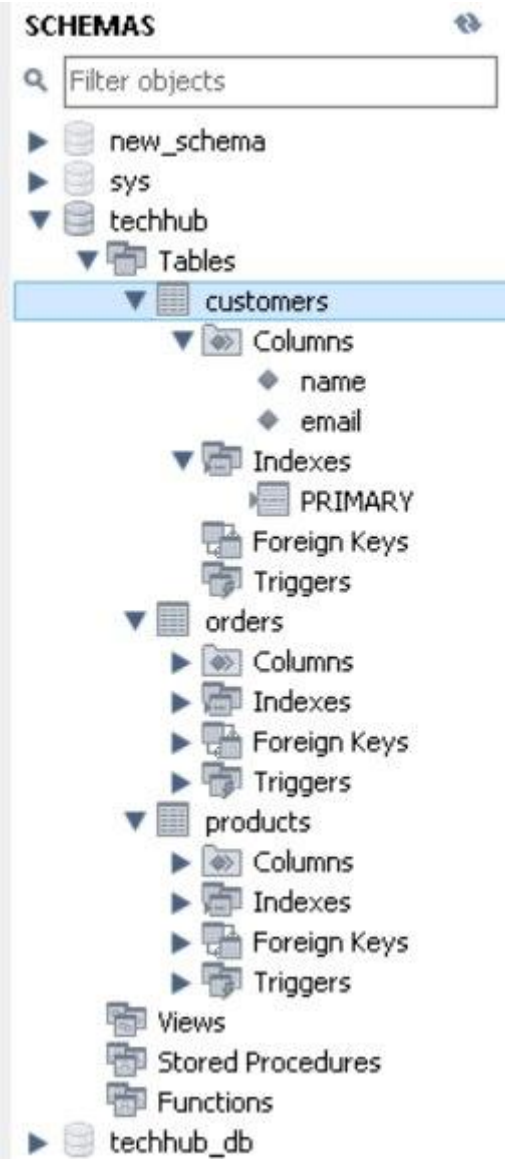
SCHEMAS

Filter objects

new_schema
sys
techhub
Tables
customers
Columns
name
email
Indexes
PRIMARY
Foreign Keys
Triggers
orders
Columns
Indexes
Foreign Keys
Triggers
products
Columns
Indexes
Foreign Keys
Triggers
Views
Stored Procedures
Functions
techhub_db